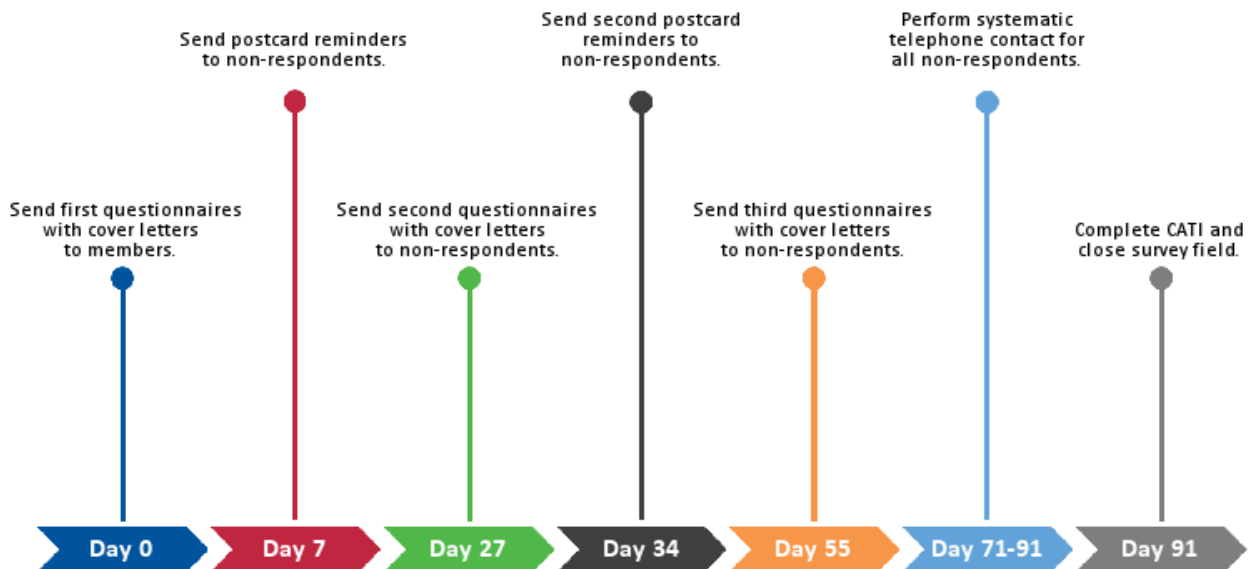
Send first questionnaires with cover letters to members.

Send postcard reminders to non-respondents.

Send second questionnaires with cover letters to non-respondents.

Send second postcard reminders to non-respondents.

Send third questionnaires with cover letters to non-respondents.

Perform systematic telephone contact for all non-respondents.

Complete CATI and close survey field.

Day 0
Day 7
Day 27
Day 34
Day 55
Day 71-91
Day 91